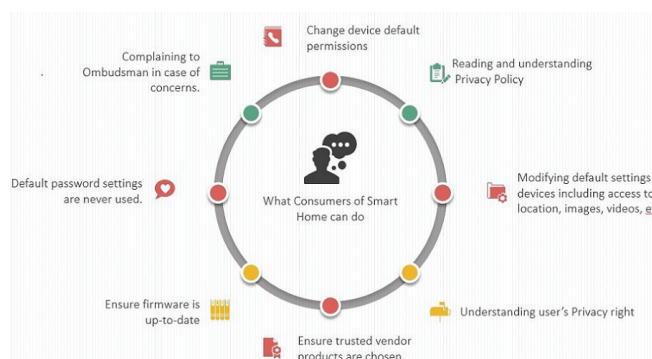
What Consumers of Smart Home can do

Change device default permissions

Reading and understanding Privacy Policy

Modifying default settings devices including access to location, images, videos, e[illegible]

Understanding user's Privacy right

Ensure trusted vendor products are chosen

Ensure firmware is up-to-date

Default password settings are never used.

Complaining to Ombudsman in case of concerns.